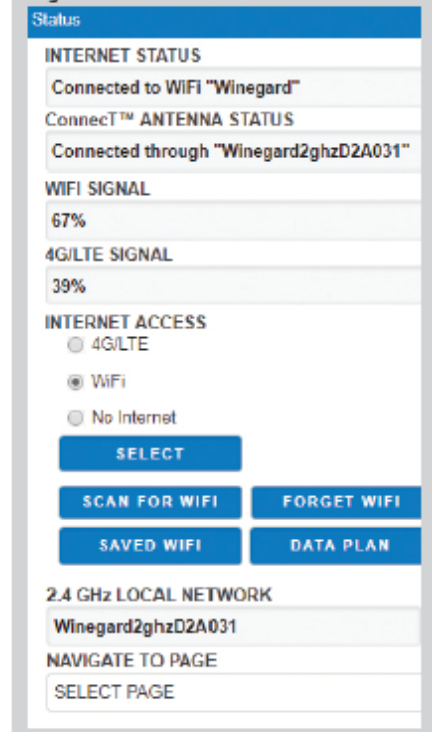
Status

INTERNET STATUS

Connected to WiFi "Winegard"

ConnecT™ ANTENNA STATUS

Connected through "Winegard2ghzD2A031"

WIFI SIGNAL

67%

4G/LTE SIGNAL

39%

INTERNET ACCESS

4G/LTE

WiFi

No Internet

SELECT

SCAN FOR WIFI

FORGET WIFI

SAVED WIFI

DATA PLAN

2.4 GHz LOCAL NETWORK

Winegard2ghzD2A031

NAVIGATE TO PAGE

SELECT PAGE